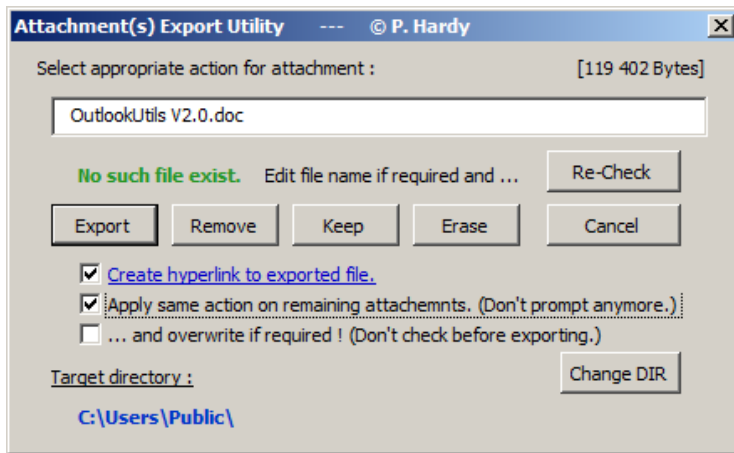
Attachment(s) Export Utility --- © P. Hardy

Select appropriate action for attachment :

[119 402 Bytes]

OutlookUtils V2.0.doc

No such file exist. Edit file name if required and ...

Re-Check

Export

Remove

Keep

Erase

Cancel

Create hyperlink to exported file.

Apply same action on remaining attachemnts. (Don't prompt anymore.)

... and overwrite if required ! (Don't check before exporting.)

Target directory :

Change DIR

C:\Users\Public\